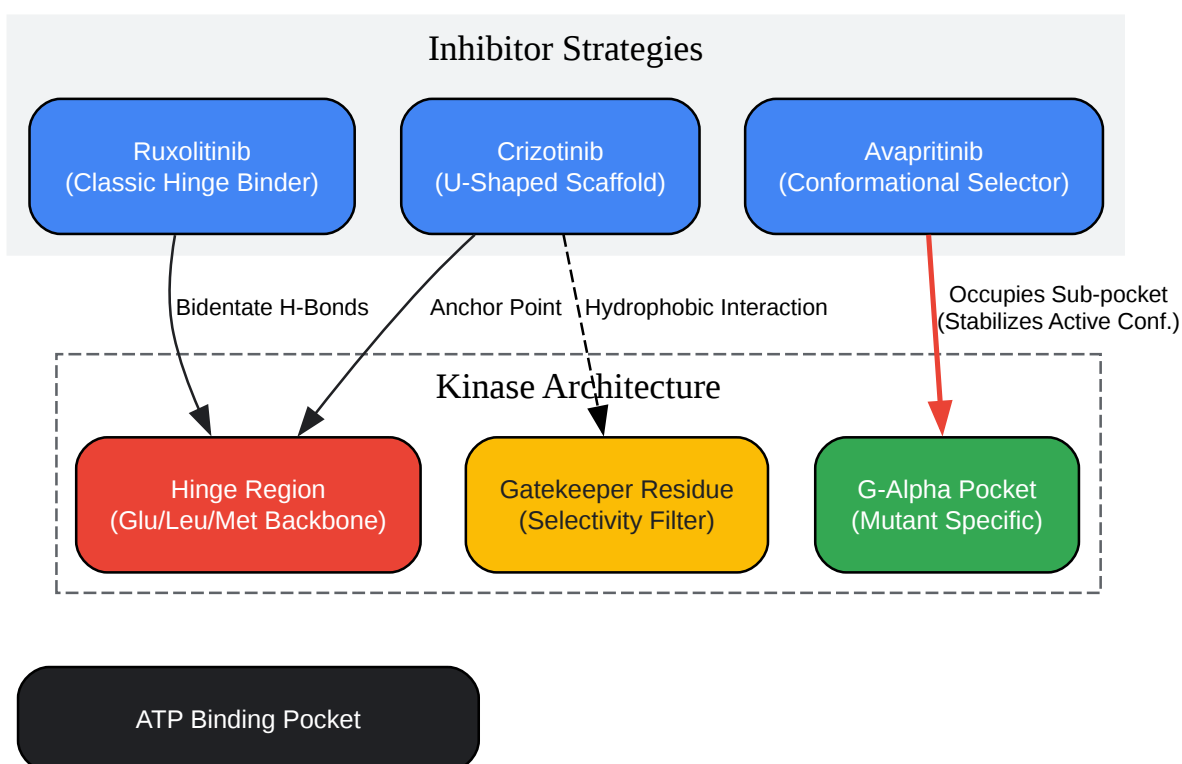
Inhibitor Strategies

Ruxolitinib
(Classic Hinge Binder)

Crizotinib
(U-Shaped Scaffold)

Avapritinib
(Conformational Selector)

Bidentate H-Bonds

Anchor Point

Hydrophobic Interaction

Occupies Sub-pocket
(Stabilizes Active Conf.)

Kinase Architecture

Hinge Region
(Glu/Leu/Met Backbone)

Gatekeeper Residue
(Selectivity Filter)

G-Alpha Pocket
(Mutant Specific)

ATP Binding Pocket